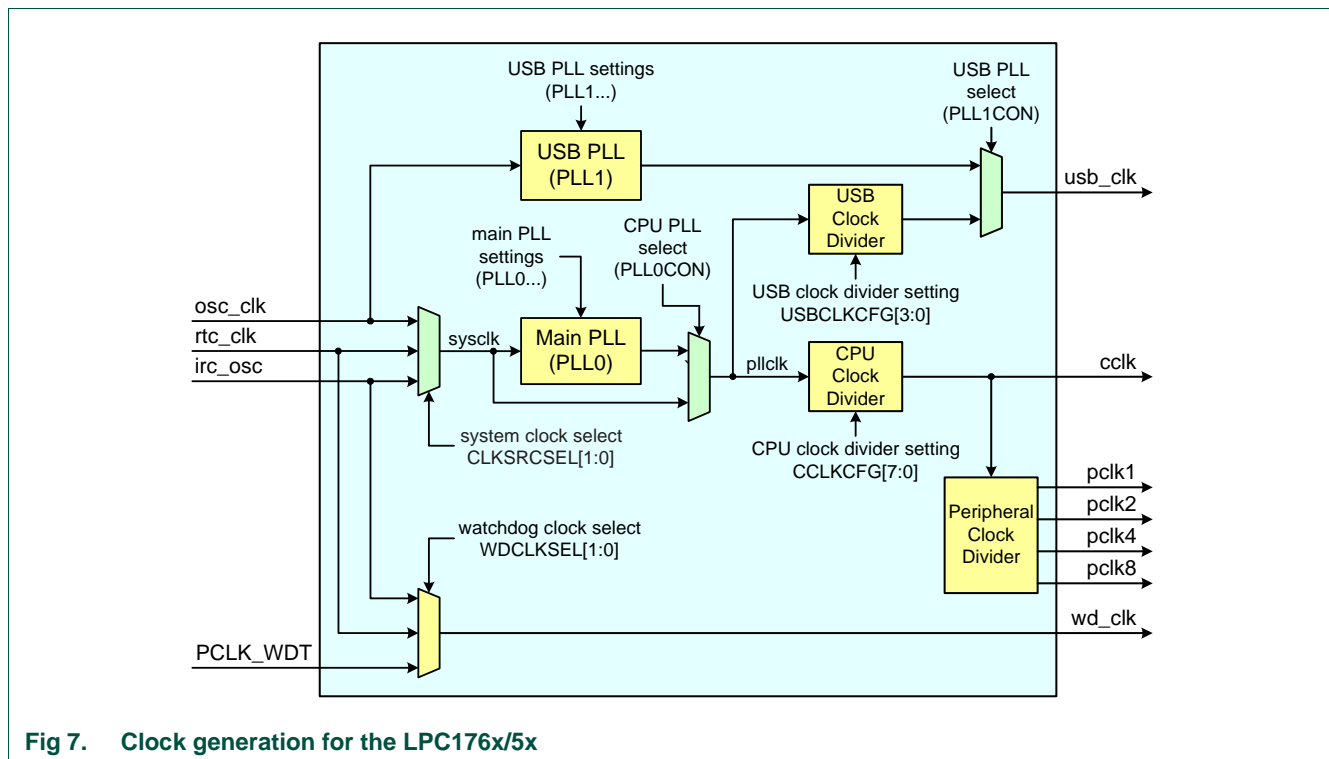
USB PLL settings
(PLL1...)

USB PLL
select
(PLL1CON)

USB PLL
(PLL1)

usb_clk

USB
Clock
Divider

main PLL
settings
(PLL0...)

CPU PLL
select
(PLL0CON)

USB clock divider setting
USBCLKCFG[3:0]

osc_clk
rtc_clk
irc_osc

sysclk

Main PLL
(PLL0)

pllclk

CPU
Clock
Divider

cclk

system clock select
CLKSRCSEL[1:0]

CPU clock divider setting
CCLKCFG[7:0]

pclk1
pclk2
pclk4
pclk8

Peripheral
Clock
Divider

watchdog clock select
WDCLKSEL[1:0]

wd_clk

PCLK_WDT

Fig 7. Clock generation for the LPC176x/5x